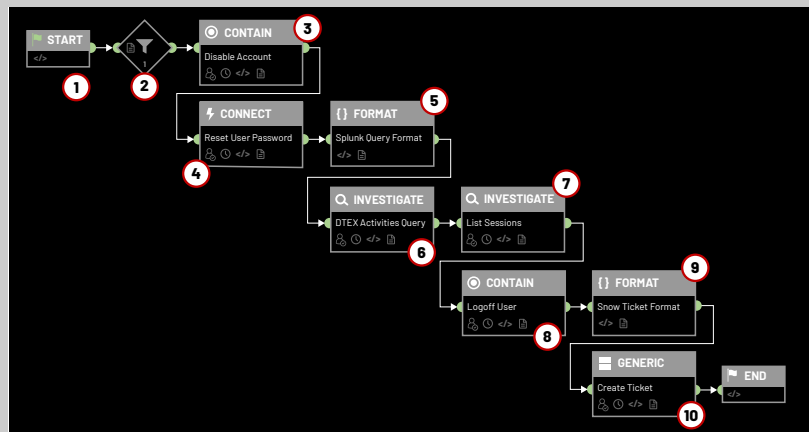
START
</>
1
1
2
CONTAIN
3
Disable Account
</>
CONNECT
Reset User Password
</>
4
{ } FORMAT
5
Splunk Query Format
</>
INVESTIGATE
DTEX Activities Query
</>
6
INVESTIGATE
7
List Sessions
</>
CONTAIN
Logoff User
</>
8
{ } FORMAT
9
Snow Ticket Format
</>
GENERIC
Create Ticket
</>
10
END
</>